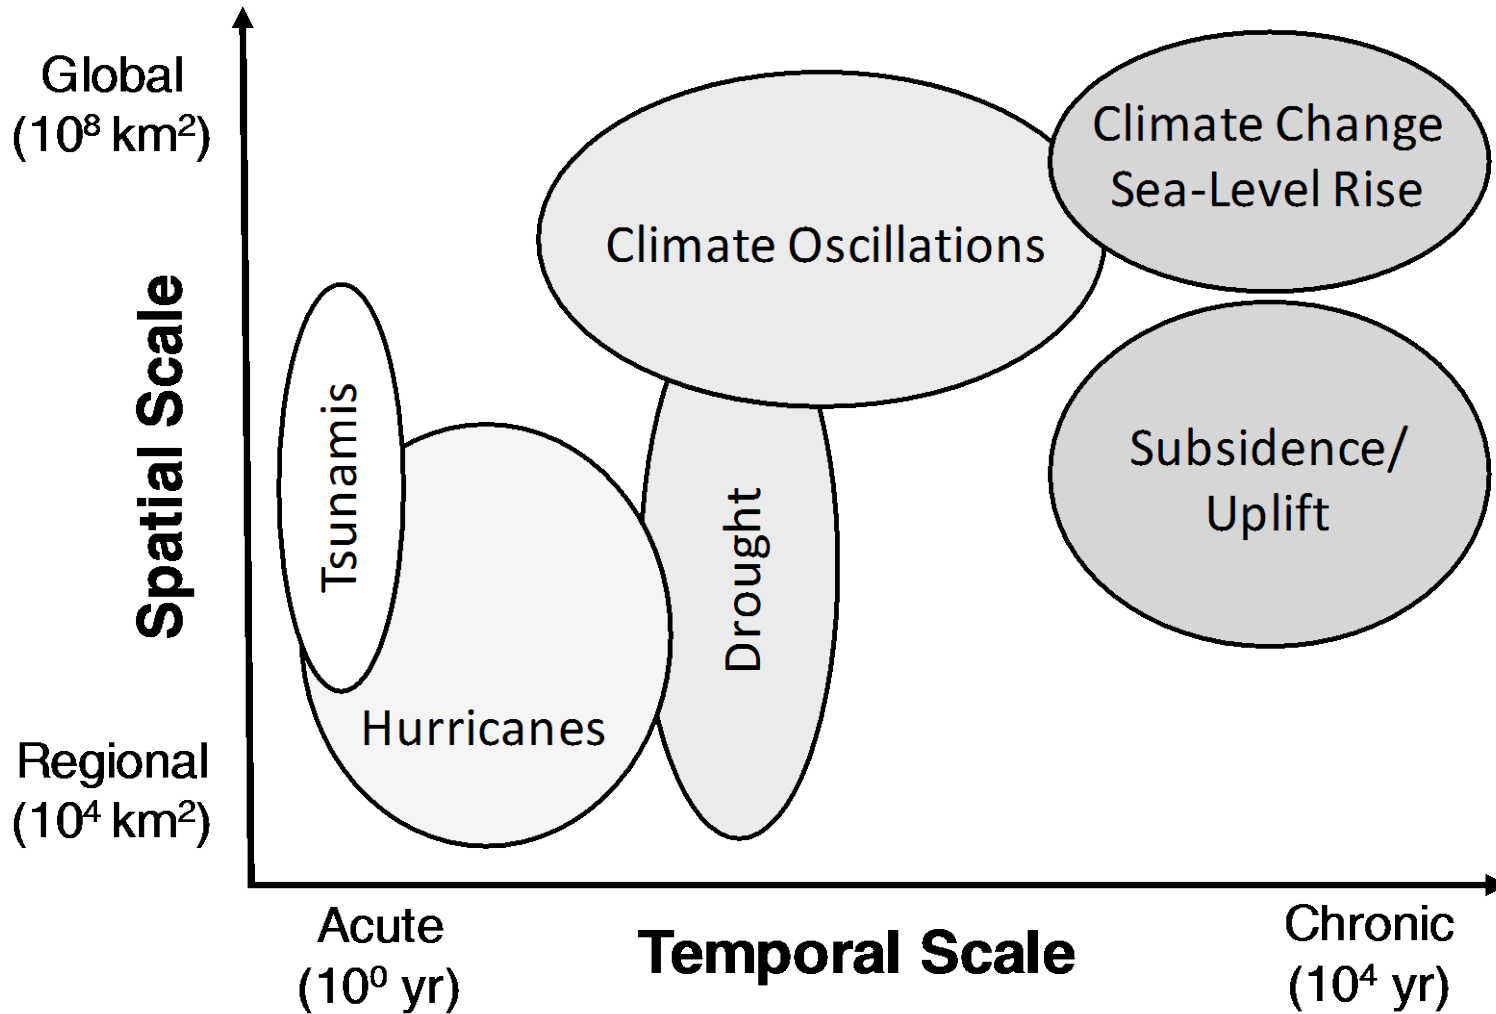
Global
($10^8$ km$^2$)

Spatial Scale

Regional
($10^4$ km$^2$)

Climate Oscillations

Climate Change
Sea-Level Rise

Tsunamis

Drought

Subsidence/
Uplift

Hurricanes

Acute
($10^0$ yr)

Temporal Scale

Chronic
($10^4$ yr)